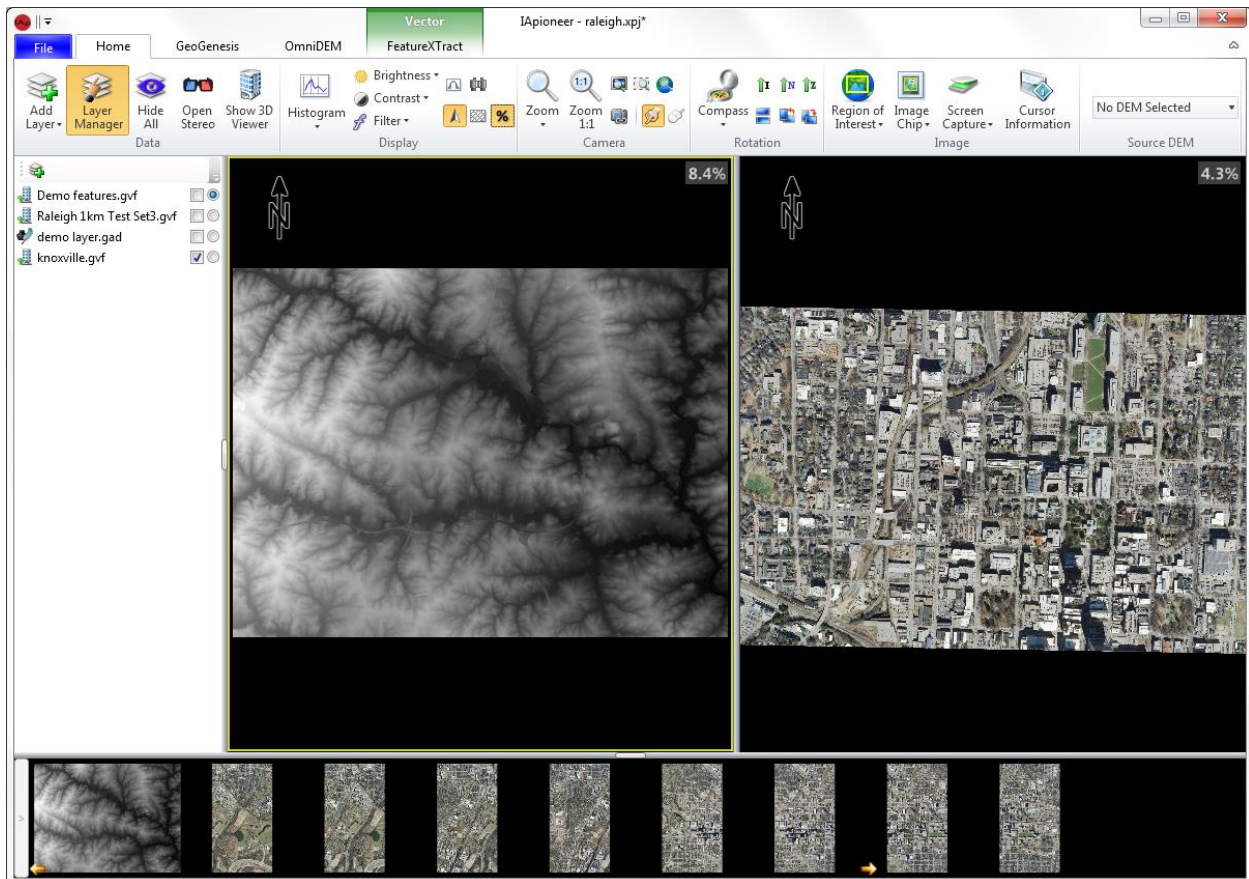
Vector
IApioneer - raleigh.xpj*

File
Home
GeoGenesis
OmniDEM
FeatureXTract

Add Layer
Layer Manager
Hide All
Open Stereo
Show 3D Viewer
Data

Histogram
Brightness
Contrast
Filter
%
Display

Zoom
Zoom 1:1
1:1
Camera

Compass
I
N
Z
Rotation

Region of Interest
Image Chip
Screen Capture
Cursor Information
Image

No DEM Selected
Source DEM

Demo features.gvf
Raleigh 1km Test Set3.gvf
demo layer.gad
knoxville.gvf

N
8.4%

N
4.3%